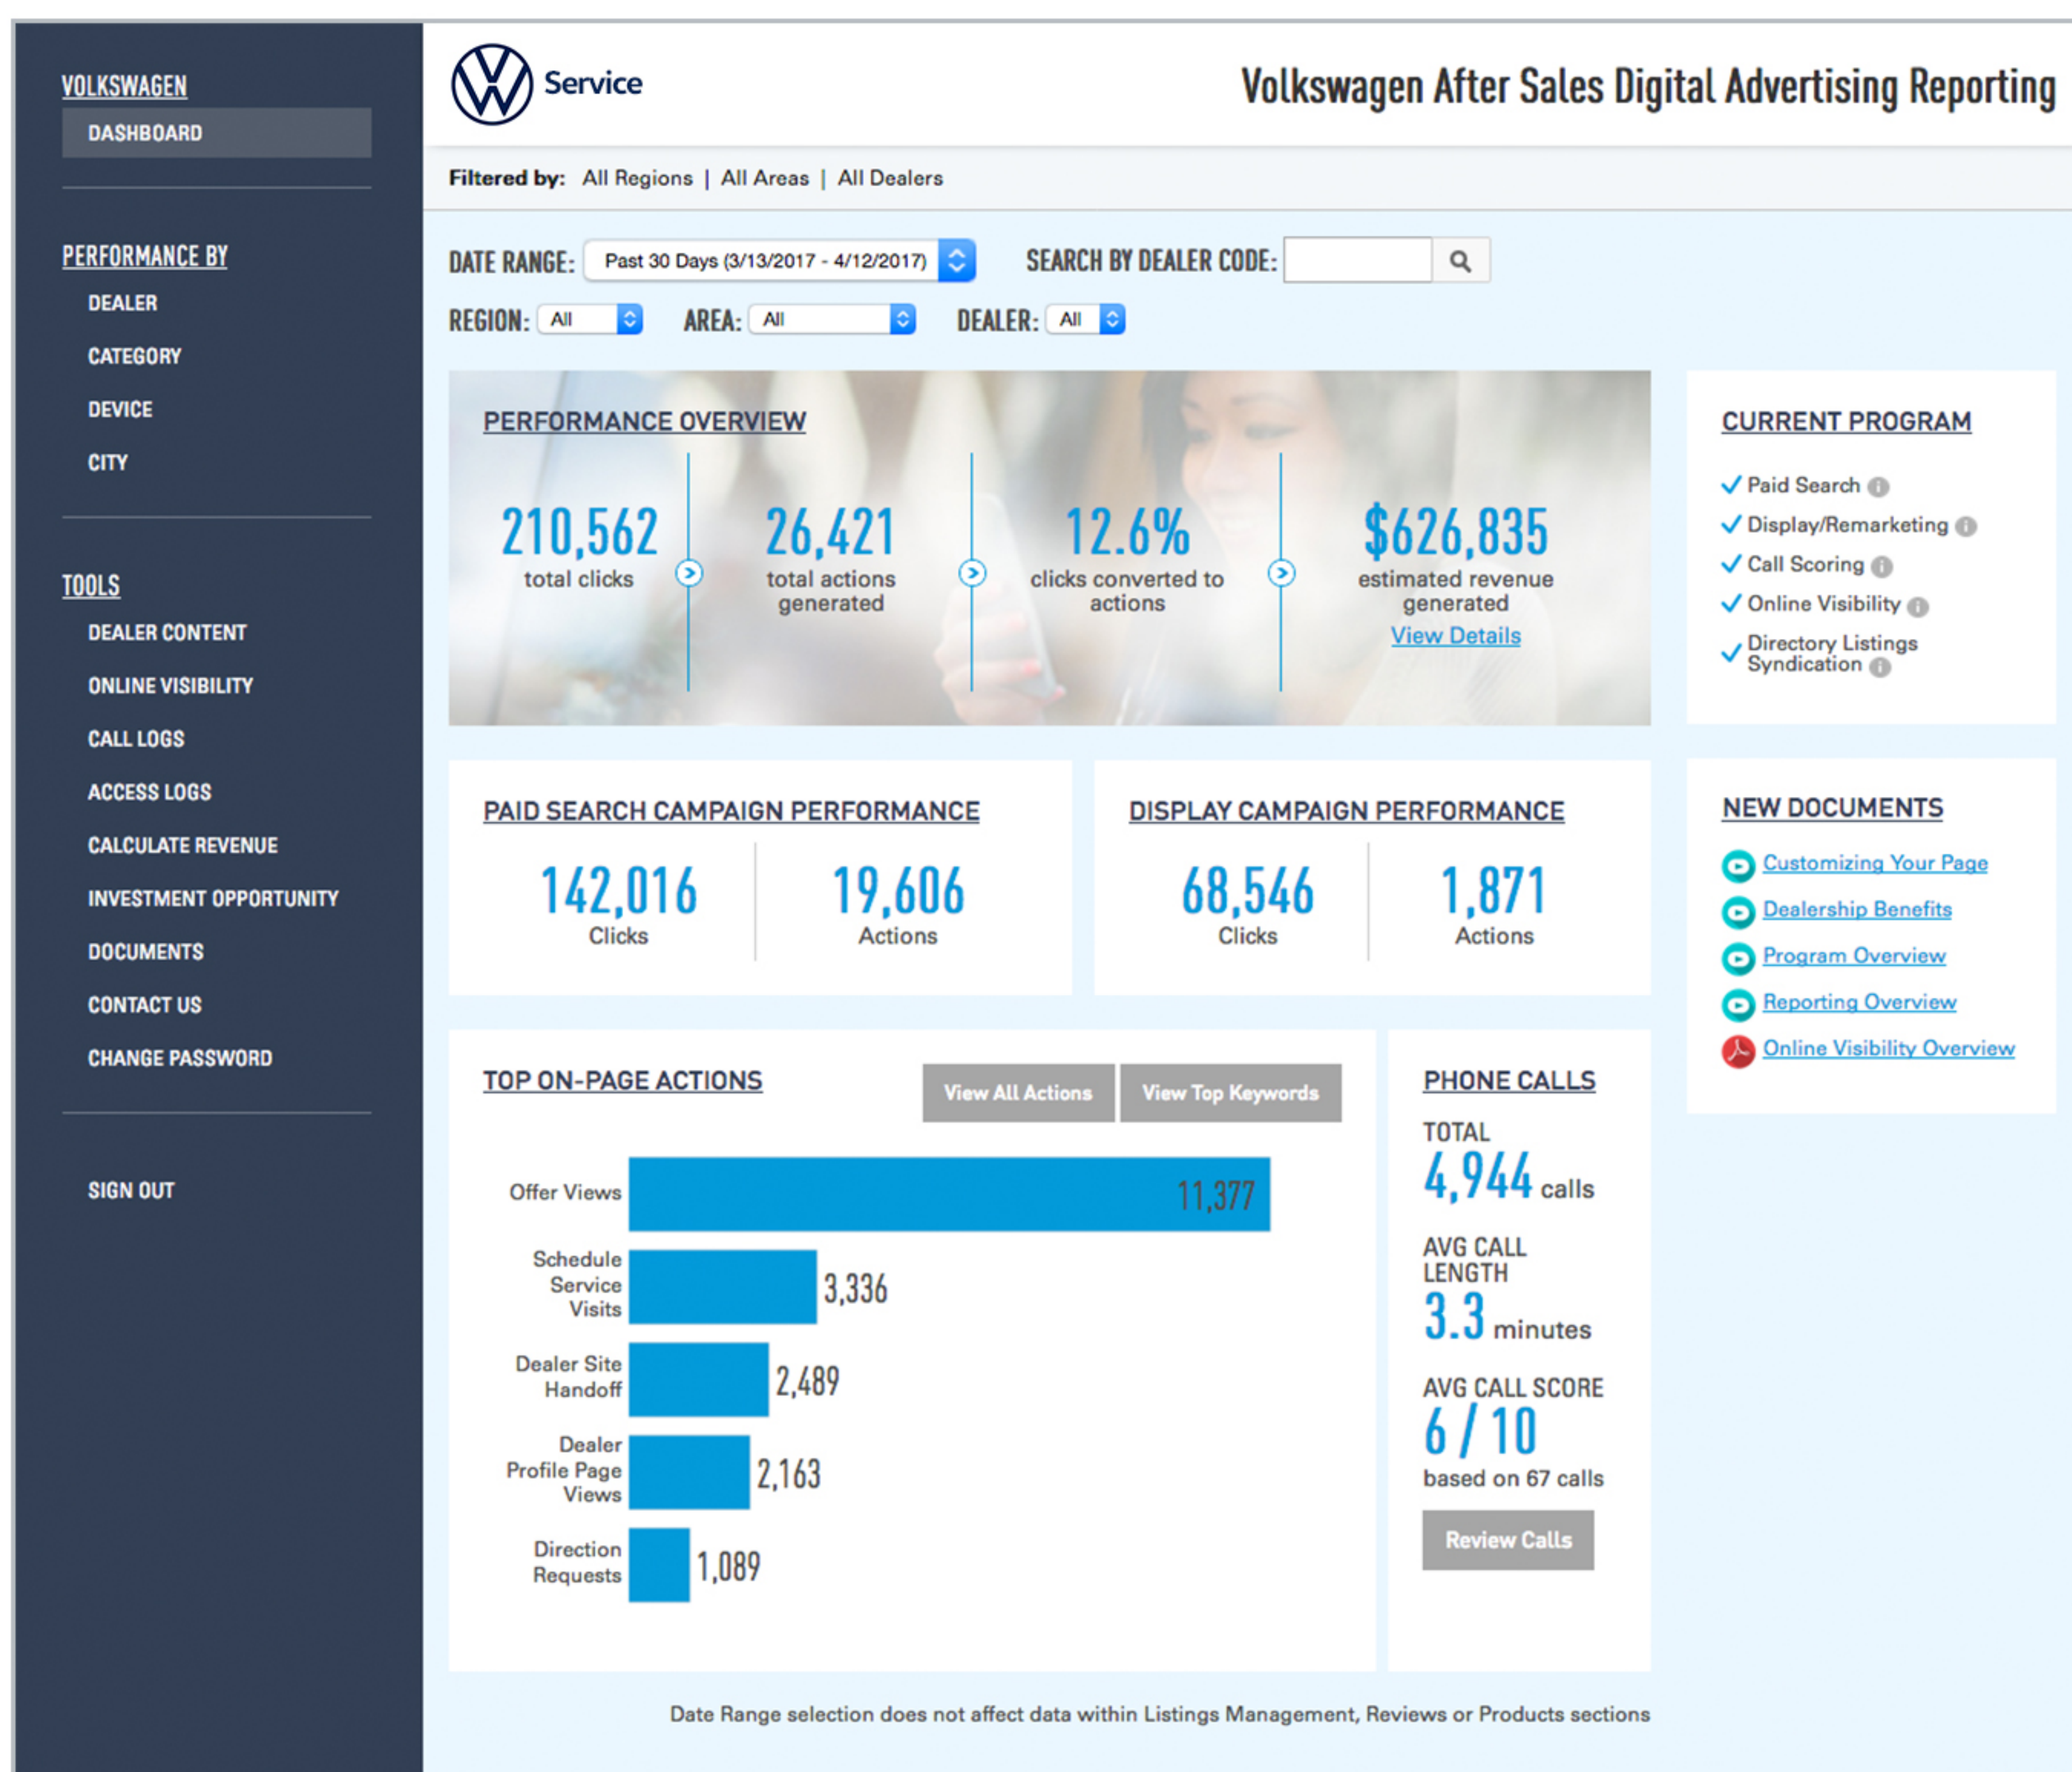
VOLKSWAGEN
DASHBOARD

PERFORMANCE BY
DEALER
CATEGORY
DEVICE
CITY

TOOLS
DEALER CONTENT
ONLINE VISIBILITY
CALL LOGS
ACCESS LOGS
CALCULATE REVENUE
INVESTMENT OPPORTUNITY
DOCUMENTS
CONTACT US
CHANGE PASSWORD

SIGN OUT

Service

Volkswagen After Sales Digital Advertising Reporting

Filtered by: All Regions | All Areas | All Dealers

DATE RANGE: Past 30 Days (3/13/2017 - 4/12/2017)
SEARCH BY DEALER CODE:
REGION: All AREA: All DEALER: All

PERFORMANCE OVERVIEW

210,562 total clicks
26,421 total actions generated
12.6% clicks converted to actions
$626,835 estimated revenue generated
View Details

CURRENT PROGRAM
✓ Paid Search
✓ Display/Remarketing
✓ Call Scoring
✓ Online Visibility
✓ Directory Listings Syndication

PAID SEARCH CAMPAIGN PERFORMANCE
142,016 Clicks
19,606 Actions

DISPLAY CAMPAIGN PERFORMANCE
68,546 Clicks
1,871 Actions

NEW DOCUMENTS
Customizing Your Page
Dealership Benefits
Program Overview
Reporting Overview
Online Visibility Overview

TOP ON-PAGE ACTIONS
View All Actions
View Top Keywords

Offer Views 11,377
Schedule Service Visits 3,336
Dealer Site Handoff 2,489
Dealer Profile Page Views 2,163
Direction Requests 1,089

PHONE CALLS
TOTAL
4,944 calls
AVG CALL LENGTH
3.3 minutes
AVG CALL SCORE
6 / 10
based on 67 calls
Review Calls

Date Range selection does not affect data within Listings Management, Reviews or Products sections